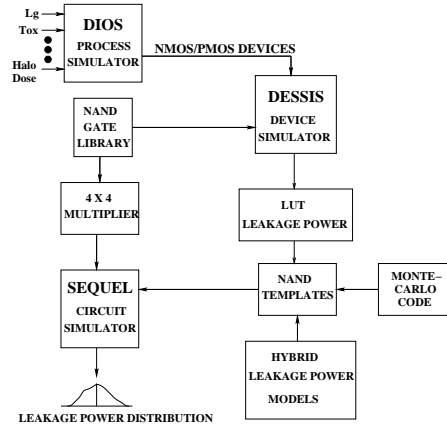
Lg
Tox
Halo Dose

DIOS
PROCESS SIMULATOR

NMOS/PMOS DEVICES

DESSIS
DEVICE SIMULATOR

NAND GATE LIBRARY

4 X 4 MULTIPLIER

LUT LEAKAGE POWER

SEQUEL
CIRCUIT SIMULATOR

NAND TEMPLATES

MONTE–CARLO CODE

HYBRID LEAKAGE POWER MODELS

LEAKAGE POWER DISTRIBUTION